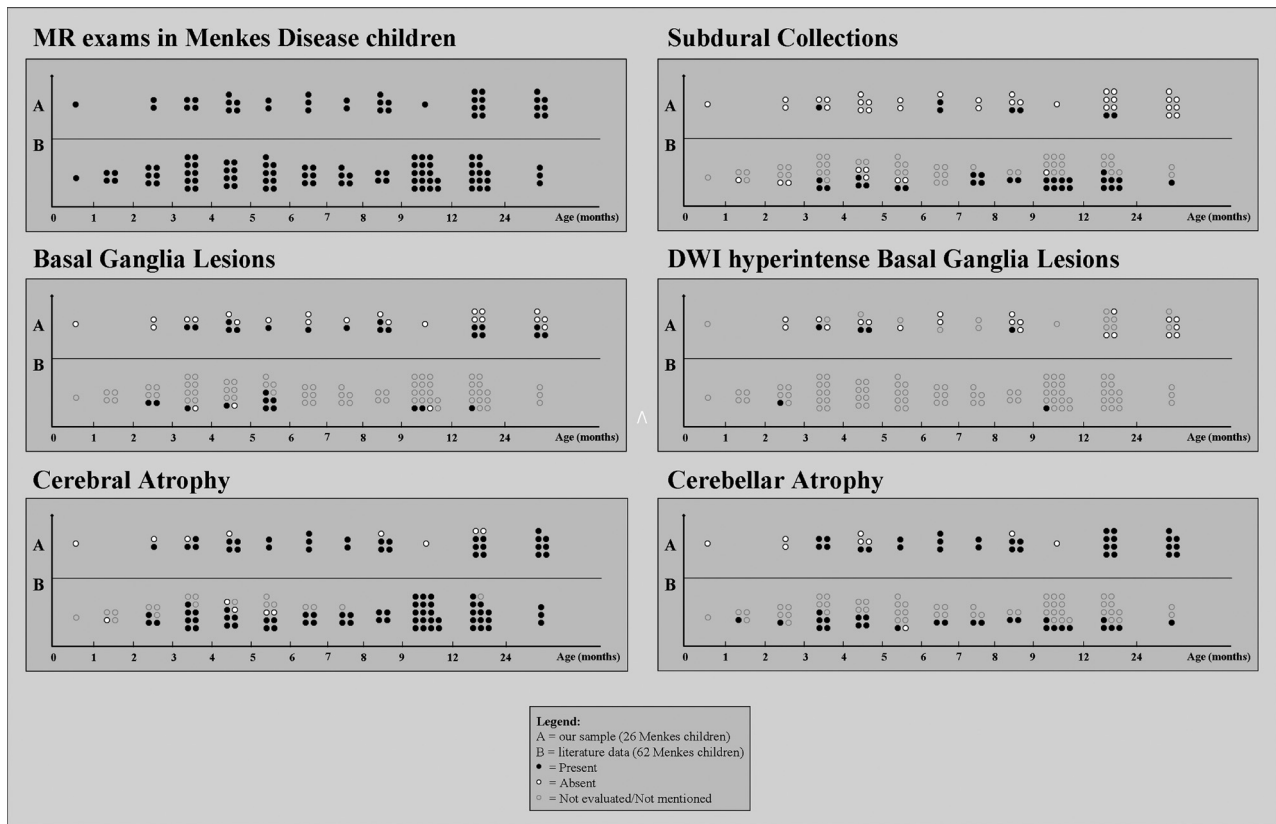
MR exams in Menkes Disease children

A

B

0 1 2 3 4 5 6 7 8 9 12 24 Age (months)

Subdural Collections

A

B

0 1 2 3 4 5 6 7 8 9 12 24 Age (months)

Basal Ganglia Lesions

A

B

0 1 2 3 4 5 6 7 8 9 12 24 Age (months)

DWI hyperintense Basal Ganglia Lesions

A

B

0 1 2 3 4 5 6 7 8 9 12 24 Age (months)

Cerebral Atrophy

A

B

0 1 2 3 4 5 6 7 8 9 12 24 Age (months)

Cerebellar Atrophy

A

B

0 1 2 3 4 5 6 7 8 9 12 24 Age (months)

Legend:
A = our sample (26 Menkes children)
B = literature data (62 Menkes children)
● = Present
○ = Absent
○ = Not evaluated/Not mentioned